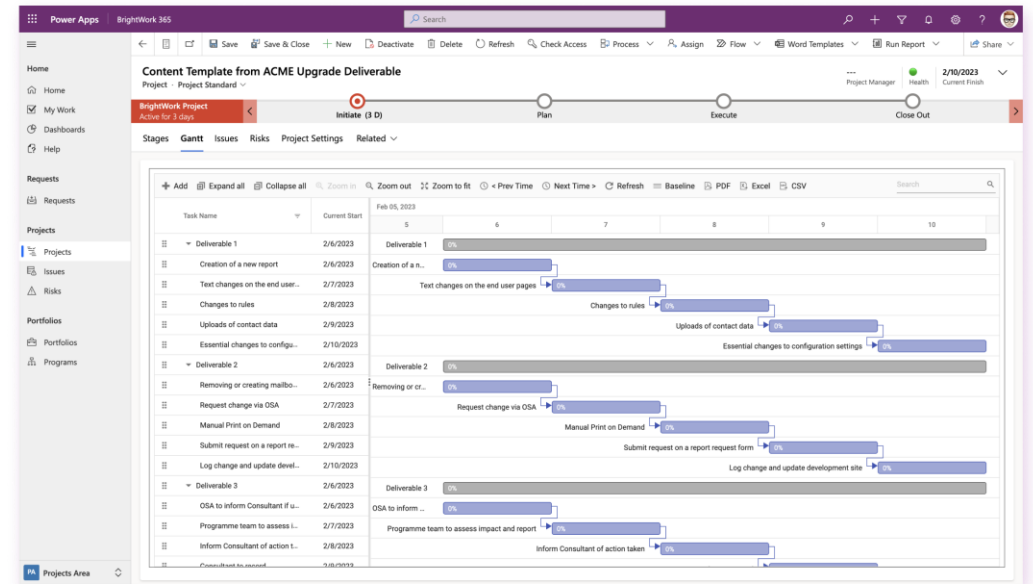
Power Apps | BrightWork 365

Search

Save | Save & Close | + New | Deactivate | Delete | Refresh | Check Access | Process | Assign | Flow | Word Templates | Run Report | Share

Home
Home
My Work
Dashboards
Help

Requests
Requests

Projects
Projects
Issues
Risks

Portfolios
Portfolios
Programs

PA Projects Area

Content Template from ACME Upgrade Deliverable
Project · Project Standard

--- Project Manager | Health | 2/10/2023 Current Finish

BrightWork Project
Active for 3 days

Initiate (3 D) | Plan | Execute | Close Out

Stages | Gantt | Issues | Risks | Project Settings | Related

+ Add | Expand all | Collapse all | Zoom in | Zoom out | Zoom to fit | < Prev Time | Next Time > | Refresh | Baseline | PDF | Excel | CSV | Search

| Task Name | Current Start |
|---|---|
| Deliverable 1 | 2/6/2023 |
| Creation of a new report | 2/6/2023 |
| Text changes on the end user... | 2/7/2023 |
| Changes to rules | 2/8/2023 |
| Uploads of contact data | 2/9/2023 |
| Essential changes to configu... | 2/10/2023 |
| Deliverable 2 | 2/6/2023 |
| Removing or creating mailbo... | 2/6/2023 |
| Request change via OSA | 2/7/2023 |
| Manual Print on Demand | 2/8/2023 |
| Submit request on a report re... | 2/9/2023 |
| Log change and update devel... | 2/10/2023 |
| Deliverable 3 | 2/6/2023 |
| OSA to inform Consultant if u... | 2/6/2023 |
| Programme team to assess i... | 2/7/2023 |
| Inform Consultant of action t... | 2/8/2023 |
| Consultant to record | 2/9/2023 |

Feb 05, 2023
5 | 6 | 7 | 8 | 9 | 10

Deliverable 1 0%
Creation of a n... 0%
Text changes on the end user pages 0%
Changes to rules 0%
Uploads of contact data 0%
Essential changes to configuration settings 0%
Deliverable 2 0%
Removing or cr... 0%
Request change via OSA 0%
Manual Print on Demand 0%
Submit request on a report request form 0%
Log change and update development site 0%
Deliverable 3 0%
OSA to inform ... 0%
Programme team to assess impact and report 0%
Inform Consultant of action taken 0%